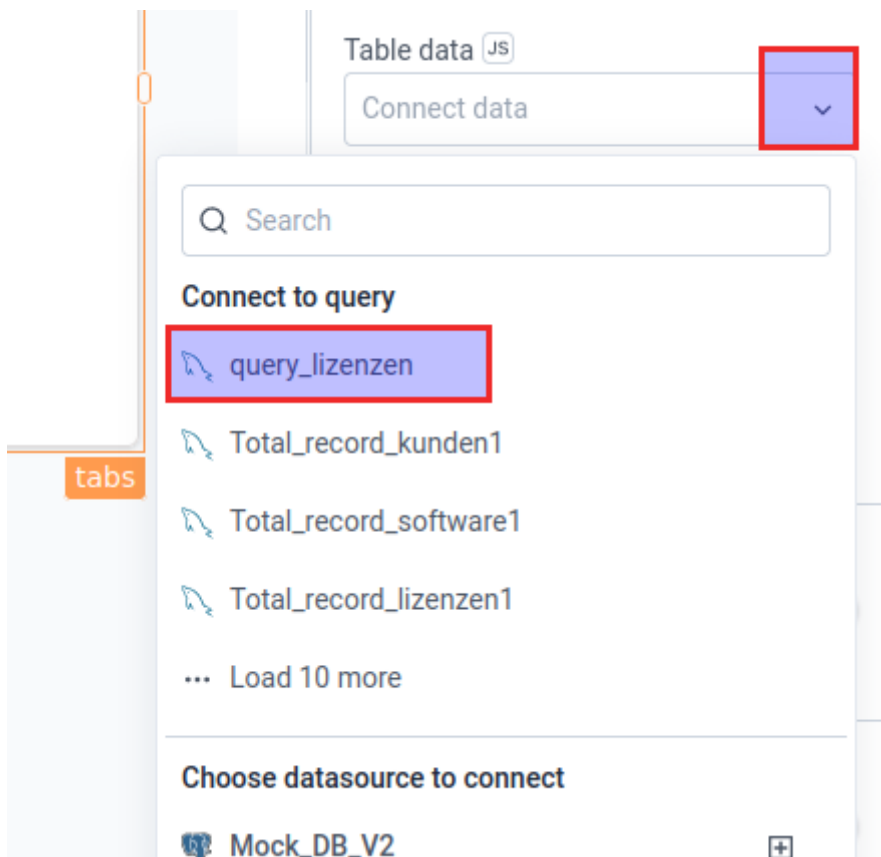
Table data JS

Connect data

tabs

Search

Connect to query

query_lizenzen

Total_record_kunden1

Total_record_software1

Total_record_lizenzen1

Load 10 more

Choose datasource to connect

Mock_DB_V2